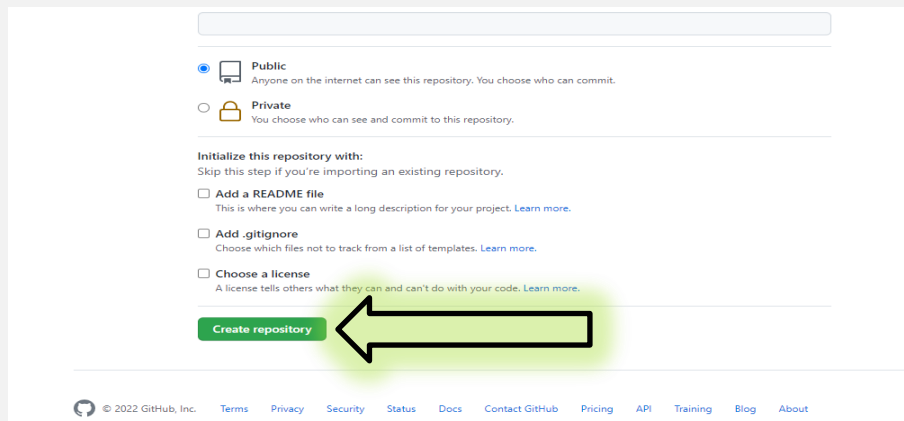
Public
Anyone on the internet can see this repository. You choose who can commit.

Private
You choose who can see and commit to this repository.

Initialize this repository with:
Skip this step if you're importing an existing repository.

Add a README file
This is where you can write a long description for your project. Learn more.

Add .gitignore
Choose which files not to track from a list of templates. Learn more.

Choose a license
A license tells others what they can and can't do with your code. Learn more.

Create repository

© 2022 GitHub, Inc. Terms Privacy Security Status Docs Contact GitHub Pricing API Training Blog About